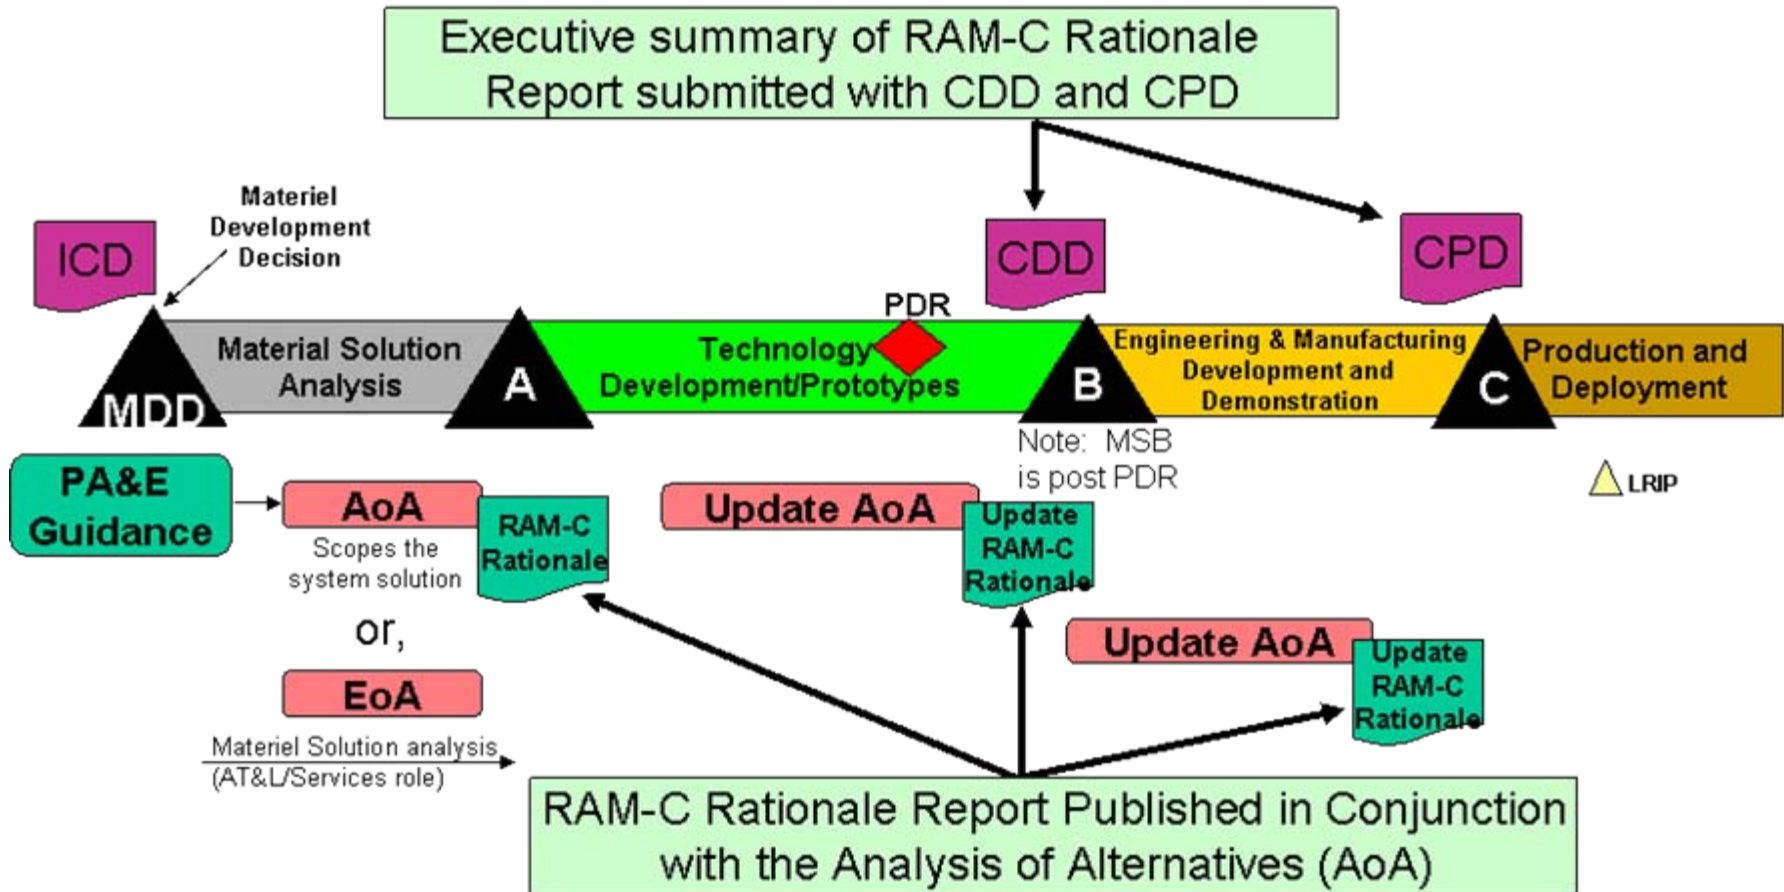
Executive summary of RAM-C Rationale Report submitted with CDD and CPD

Materiel Development Decision

ICD

CDD

CPD

PDR

MDD

Material Solution Analysis

A

Technology Development/Prototypes

B

Engineering & Manufacturing Development and Demonstration

C

Production and Deployment

Note: MSB is post PDR

LRIP

PA&E Guidance

AoA

Scopes the system solution

RAM-C Rationale

Update AoA

Update RAM-C Rationale

or,

Update AoA

Update RAM-C Rationale

EoA

Materiel Solution analysis (AT&L/Services role)

RAM-C Rationale Report Published in Conjunction with the Analysis of Alternatives (AoA)